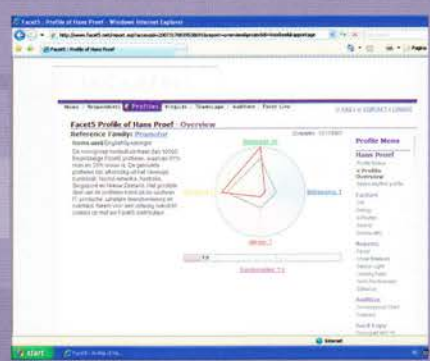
Facet5 - Profile of Hans Proef - Windows Internet Explorer

http://www.facet5.net/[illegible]

Facet5 : Profile of Hans Proef

Home | Respondents | Profiles | Projects | Team/age | Auditors | Facet Live

Facet5 Profile of Hans Proef : Overview

Reference Family: Promotor

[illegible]

Profile Menu

Hans Proef

Overview

Reports

Auditors

start